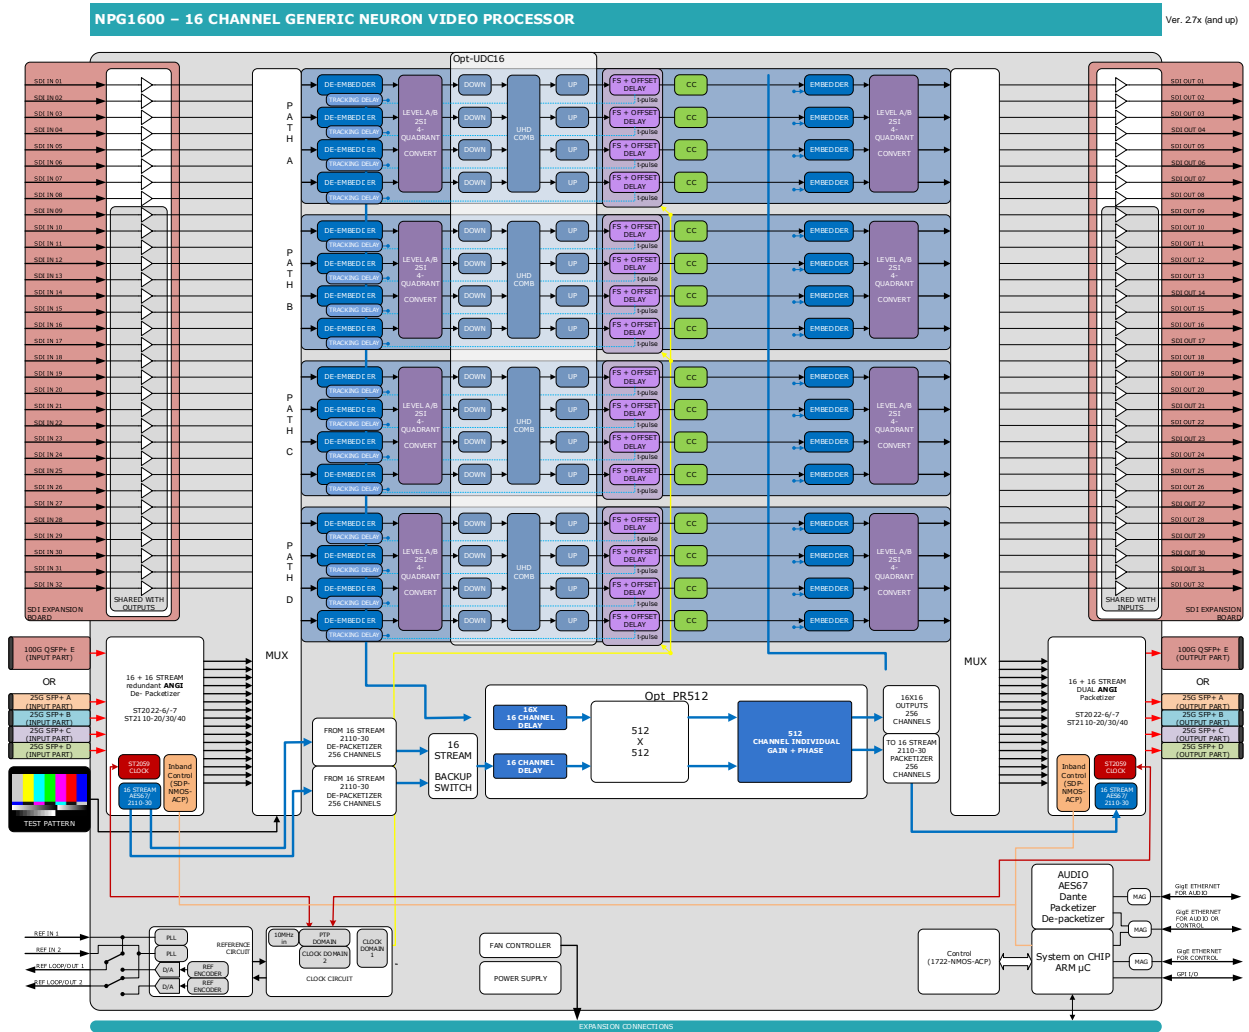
NPG1600 – 16 CHANNEL GENERIC NEURON VIDEO PROCESSOR

Ver. 2.7x (and up)

Opt-UDC16

SDI IN 01
SDI IN 02
SDI IN 03
SDI IN 04
SDI IN 05
SDI IN 06
SDI IN 07
SDI IN 08
SDI IN 09
SDI IN 10
SDI IN 11
SDI IN 12
SDI IN 13
SDI IN 14
SDI IN 15
SDI IN 16
SDI IN 17
SDI IN 18
SDI IN 19
SDI IN 20
SDI IN 21
SDI IN 22
SDI IN 23
SDI IN 24
SDI IN 25
SDI IN 26
SDI IN 27
SDI IN 28
SDI IN 29
SDI IN 30
SDI IN 31
SDI IN 32

SHARED WITH OUTPUTS

SDI EXPANSION BOARD

PATH A

PATH B

PATH C

PATH D

DE-EMBEDDER
TRACKING DELAY

LEVEL A/B 2SI 4-QUADRANT CONVERT

DOWN

UHD COMB

UP

FS + OFFSET DELAY
t-pulse

CC

EMBEDDER

LEVEL A/B 2SI 4-QUADRANT CONVERT

SDI OUT 01
SDI OUT 02
SDI OUT 03
SDI OUT 04
SDI OUT 05
SDI OUT 06
SDI OUT 07
SDI OUT 08
SDI OUT 09
SDI OUT 10
SDI OUT 11
SDI OUT 12
SDI OUT 13
SDI OUT 14
SDI OUT 15
SDI OUT 16
SDI OUT 17
SDI OUT 18
SDI OUT 19
SDI OUT 20
SDI OUT 21
SDI OUT 22
SDI OUT 23
SDI OUT 24
SDI OUT 25
SDI OUT 26
SDI OUT 27
SDI OUT 28
SDI OUT 29
SDI OUT 30
SDI OUT 31
SDI OUT 32

SHARED WITH INPUTS

SDI EXPANSION BOARD

100G QSFP+ E (INPUT PART)
OR
25G SFP+ A (INPUT PART)
25G SFP+ B (INPUT PART)
25G SFP+ C (INPUT PART)
25G SFP+ D (INPUT PART)

TEST PATTERN

16 + 16 STREAM redundant ANGI De- Packetizer
ST2022-6/-7
ST2110-20/30/40

ST2059 CLOCK
16 STREAM AES67/ 2110-30
Inband Control (SDP-NMOS-ACP)

MUX

FROM 16 STREAM 2110-30 DE-PACKETIZER 256 CHANNELS
FROM 16 STREAM 2110-30 DE-PACKETIZER 256 CHANNELS

16 STREAM BACKUP SWITCH

Opt_PR512
16X 16 CHANNEL DELAY
16 CHANNEL DELAY
512 X 512
512 CHANNEL INDIVIDUAL GAIN + PHASE

16X16 OUTPUTS 256 CHANNELS
TO 16 STREAM 2110-30 PACKETIZER 256 CHANNELS

MUX

16 + 16 STREAM DUAL ANGI Packetizer
ST2022-6/-7
ST2110-20/30/40

Inband Control (SDP-NMOS-ACP)
ST2059 CLOCK
16 STREAM AES67/ 2110-30

100G QSFP+ E (OUTPUT PART)
OR
25G SFP+ A (OUTPUT PART)
25G SFP+ B (OUTPUT PART)
25G SFP+ C (OUTPUT PART)
25G SFP+ D (OUTPUT PART)

AUDIO AES67 Dante Packetizer De-packetizer
MAG
GigE ETHERNET FOR AUDIO
MAG
GigE ETHERNET FOR AUDIO OR CONTROL
System on CHIP ARM µC
MAG
GigE ETHERNET FOR CONTROL
GPI I/O

Control (1722-NMOS-ACP)

REF IN 1
REF IN 2
REF LOOP/OUT 1
REF LOOP/OUT 2

PLL
PLL
D/A
D/A
REF ENCODER
REF ENCODER
REFERENCE CIRCUIT

10MHz in
PTP DOMAIN
CLOCK DOMAIN 2
CLOCK DOMAIN 1
CLOCK CIRCUIT

FAN CONTROLLER
POWER SUPPLY

EXPANSION CONNECTIONS